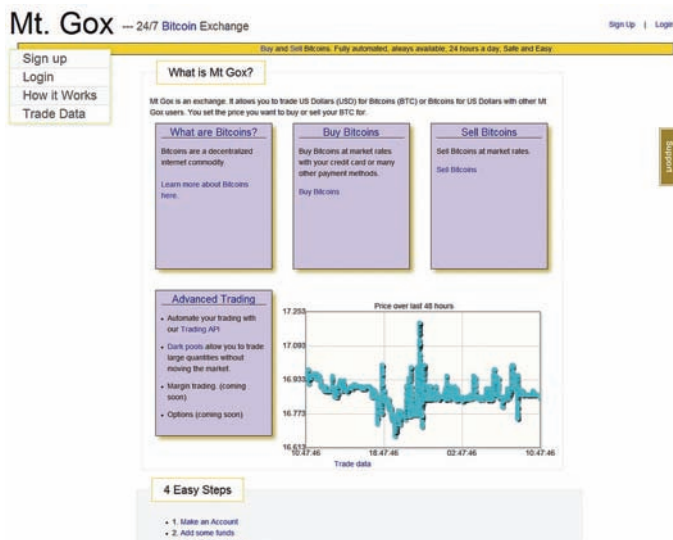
Mt. Gox — 24/7 Bitcoin Exchange

Sign Up | Login

Buy and Sell Bitcoins. Fully automated, always available, 24 hours a day, Safe and Easy

Sign up
Login
How it Works
Trade Data

What is Mt Gox?

Mt Gox is an exchange. It allows you to trade US Dollars (USD) for Bitcoins (BTC) or Bitcoins for US Dollars with other Mt Gox users. You set the price you want to buy or sell your BTC for.

What are Bitcoins?

Bitcoins are a decentralized internet commodity.

Learn more about Bitcoins here.

Buy Bitcoins

Buy Bitcoins at market rates with your credit card or many other payment methods.

Buy Bitcoins

Sell Bitcoins

Sell Bitcoins at market rates.

Sell Bitcoins

Support

Advanced Trading

• Automate your trading with our Trading API
• Dark pools allow you to trade large quantities without moving the market.
• Margin trading. (coming soon)
• Options (coming soon)

Price over last 48 hours

17.253
17.093
16.933
16.773
16.613
10:47:46
18:47:46
02:47:46
10:47:46

Trade data

4 Easy Steps

• 1. Make an Account
• 2. Add some funds